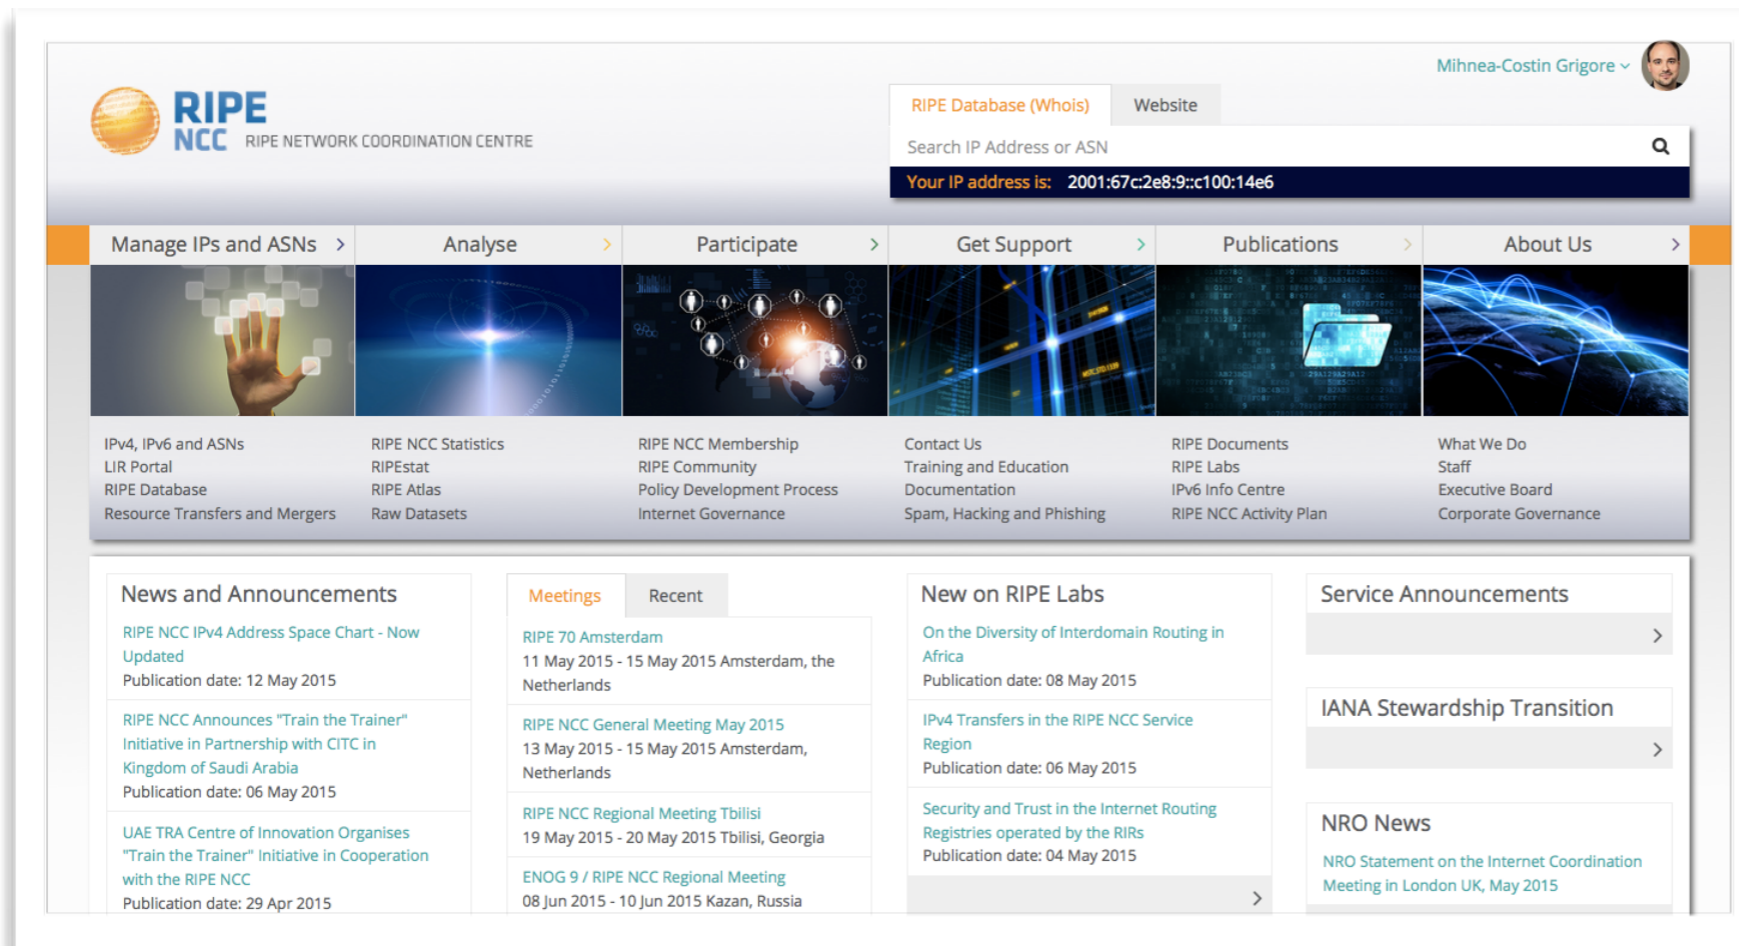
Mihnea-Costin Grigore

RIPE NCC RIPE NETWORK COORDINATION CENTRE

RIPE Database (Whois) Website

Search IP Address or ASN

Your IP address is: 2001:67c:2e8:9::c100:14e6

Manage IPs and ASNs
Analyse
Participate
Get Support
Publications
About Us

IPv4, IPv6 and ASNs
LIR Portal
RIPE Database
Resource Transfers and Mergers

RIPE NCC Statistics
RIPEstat
RIPE Atlas
Raw Datasets

RIPE NCC Membership
RIPE Community
Policy Development Process
Internet Governance

Contact Us
Training and Education
Documentation
Spam, Hacking and Phishing

RIPE Documents
RIPE Labs
IPv6 Info Centre
RIPE NCC Activity Plan

What We Do
Staff
Executive Board
Corporate Governance

News and Announcements

RIPE NCC IPv4 Address Space Chart - Now Updated
Publication date: 12 May 2015

RIPE NCC Announces "Train the Trainer" Initiative in Partnership with CITC in Kingdom of Saudi Arabia
Publication date: 06 May 2015

UAE TRA Centre of Innovation Organises "Train the Trainer" Initiative in Cooperation with the RIPE NCC
Publication date: 29 Apr 2015

Meetings Recent

RIPE 70 Amsterdam
11 May 2015 - 15 May 2015 Amsterdam, the Netherlands

RIPE NCC General Meeting May 2015
13 May 2015 - 15 May 2015 Amsterdam, Netherlands

RIPE NCC Regional Meeting Tbilisi
19 May 2015 - 20 May 2015 Tbilisi, Georgia

ENOG 9 / RIPE NCC Regional Meeting
08 Jun 2015 - 10 Jun 2015 Kazan, Russia

New on RIPE Labs

On the Diversity of Interdomain Routing in Africa
Publication date: 08 May 2015

IPv4 Transfers in the RIPE NCC Service Region
Publication date: 06 May 2015

Security and Trust in the Internet Routing Registries operated by the RIRs
Publication date: 04 May 2015

Service Announcements

IANA Stewardship Transition

NRO News

NRO Statement on the Internet Coordination Meeting in London UK, May 2015